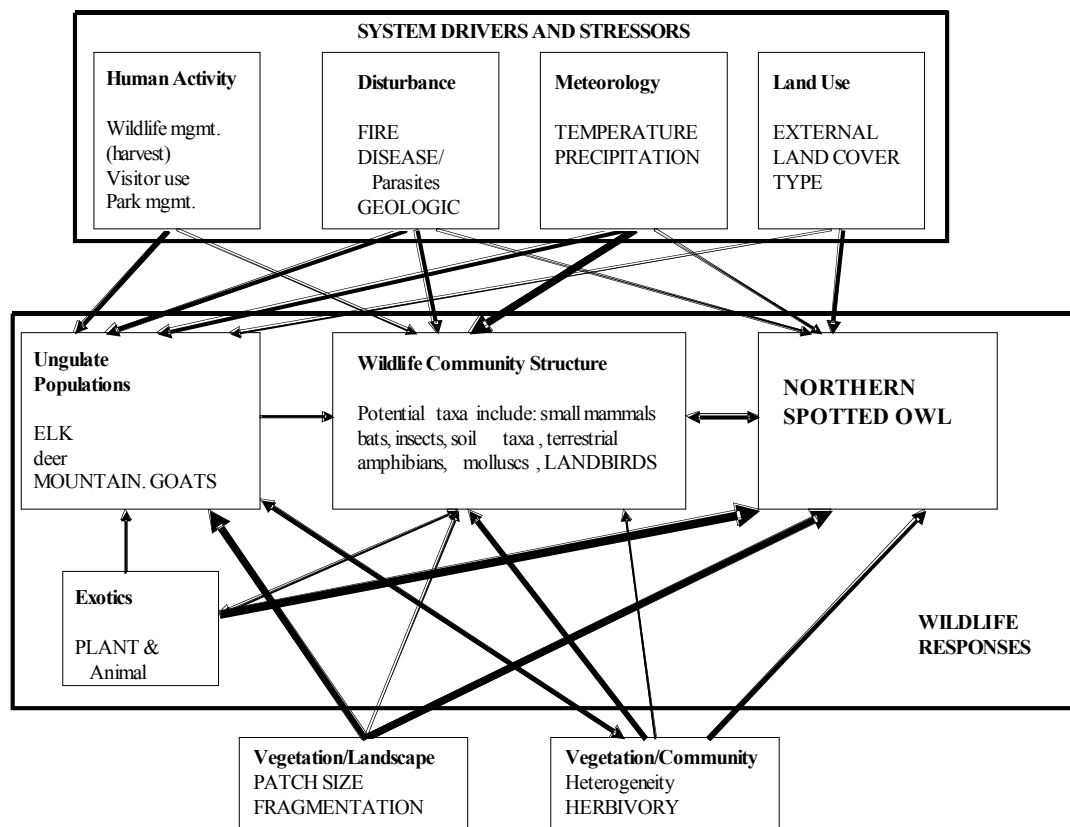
SYSTEM DRIVERS AND STRESSORS

Human Activity

Wildlife mgmt. (harvest)
Visitor use
Park mgmt.

Disturbance

FIRE
DISEASE/ Parasites
GEOLOGIC

Meteorology

TEMPERATURE
PRECIPITATION

Land Use

EXTERNAL LAND COVER TYPE

Ungulate Populations

ELK
deer
MOUNTAIN. GOATS

Wildlife Community Structure

Potential taxa include: small mammals bats, insects, soil taxa, terrestrial amphibians, molluscs, LANDBIRDS

NORTHERN SPOTTED OWL

Exotics

PLANT & Animal

WILDLIFE RESPONSES

Vegetation/Landscape
PATCH SIZE
FRAGMENTATION

Vegetation/Community
Heterogeneity
HERBIVORY